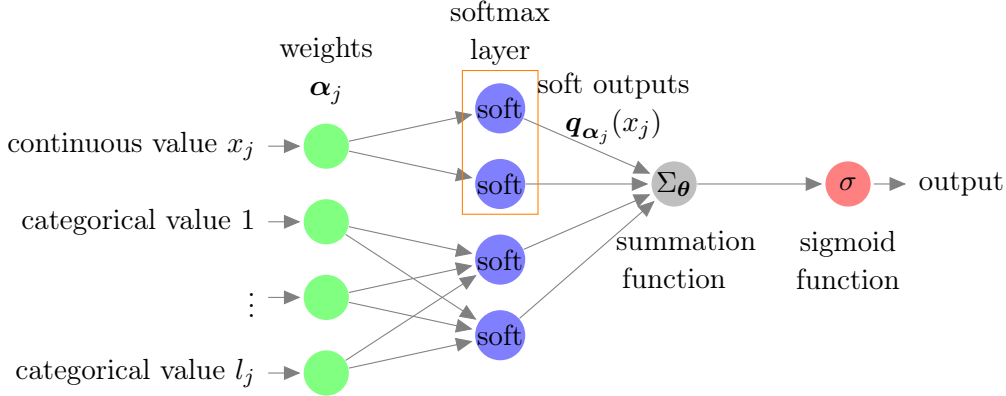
softmax layer

weights $\boldsymbol{\alpha}_j$

soft outputs $\boldsymbol{q}_{\boldsymbol{\alpha}_j}(x_j)$

continuous value $x_j$

soft

soft

$\Sigma_{\boldsymbol{\theta}}$

$\sigma$

output

categorical value 1

soft

summation function

sigmoid function

$\vdots$

soft

categorical value $l_j$